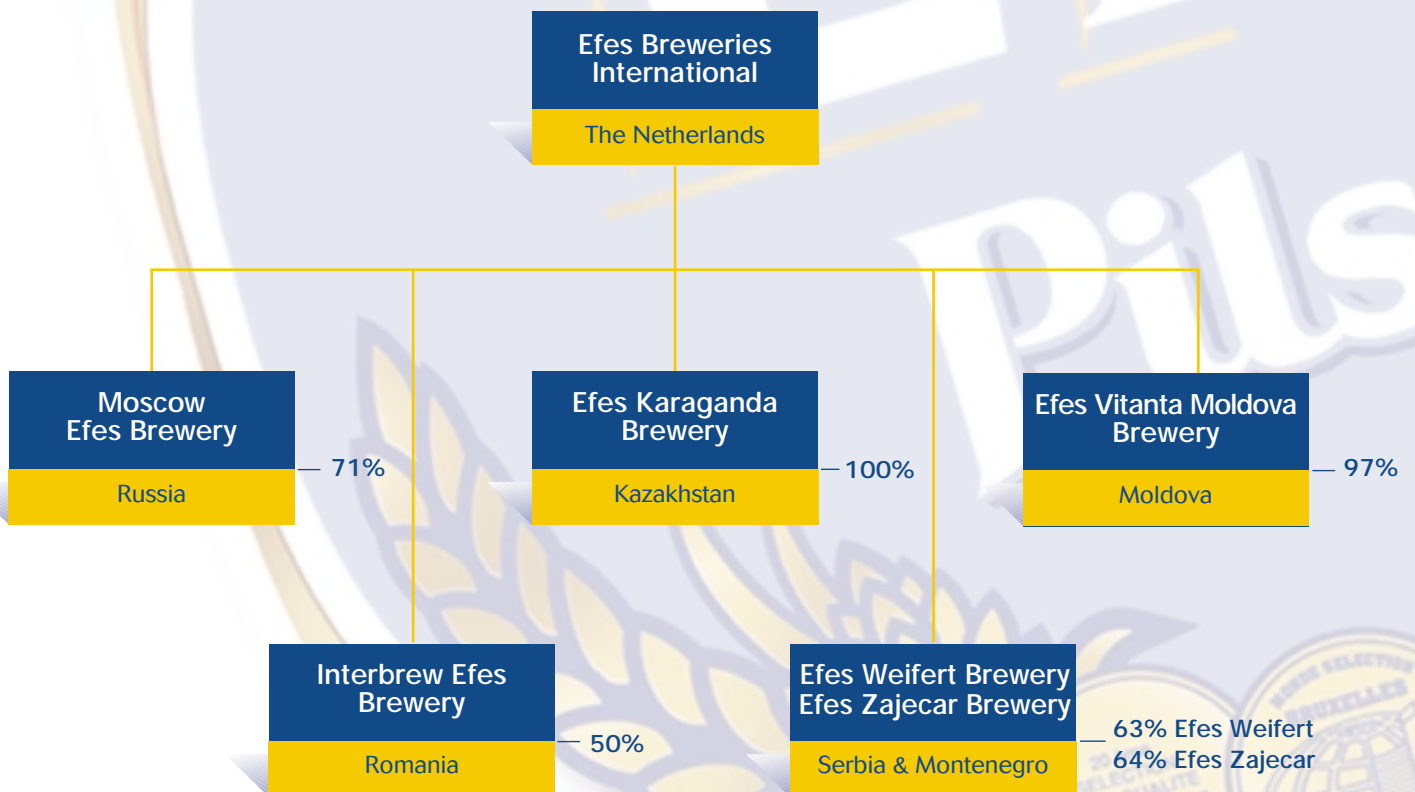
Efes Breweries International
The Netherlands

Moscow Efes Brewery
Russia
71%

Efes Karaganda Brewery
Kazakhstan
100%

Efes Vitanta Moldova Brewery
Moldova
97%

Interbrew Efes Brewery
Romania
50%

Efes Weifert Brewery
Efes Zajecar Brewery
Serbia & Montenegro
63% Efes Weifert
64% Efes Zajecar